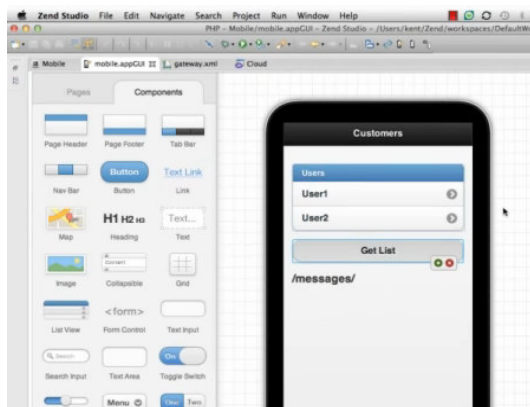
Zend Studio File Edit Navigate Search Project Run Window Help

PHP - Mobile/mobile.appCUI - Zend Studio - /Users/kent/Zend/workspaces/DefaultW

Mobile mobile.appCUI gateway.xml Cloud

Pages Components

Page Header Page Footer Tab Bar

Nav Bar Button Button Text Link Link

Map H1 H2 H3 Heading Text... Text

Image Collapsible Grid

List View <form> Form Control Text Input

Search Search Input Text Area On Toggle Switch

Menu One Two

Customers

Users

User1

User2

Get List

/messages/